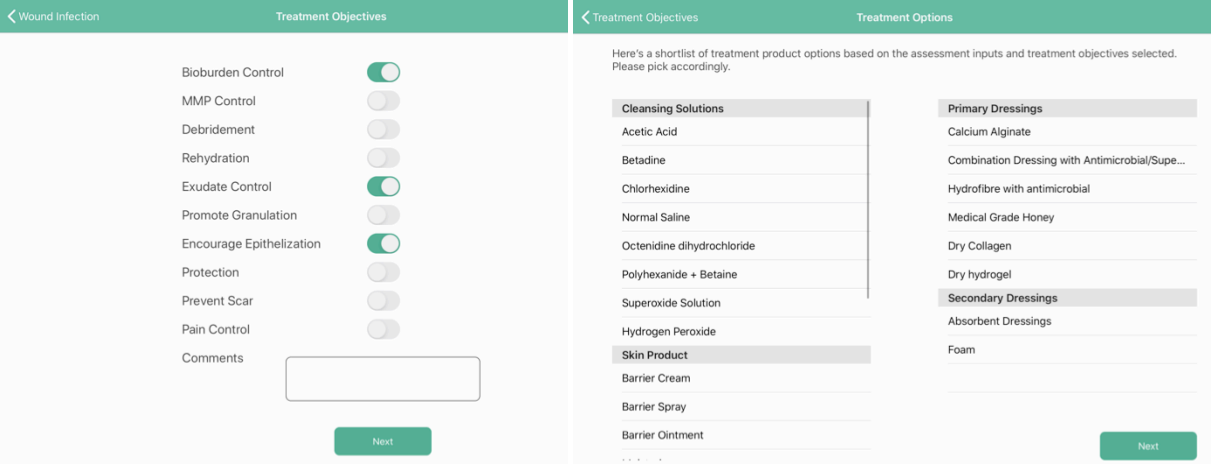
Wound Infection

Treatment Objectives

Bioburden Control
MMP Control
Debridement
Rehydration
Exudate Control
Promote Granulation
Encourage Epithelization
Protection
Prevent Scar
Pain Control
Comments

Next

Treatment Objectives

Treatment Options

Here's a shortlist of treatment product options based on the assessment inputs and treatment objectives selected. Please pick accordingly.

Cleansing Solutions
Acetic Acid
Betadine
Chlorhexidine
Normal Saline
Octenidine dihydrochloride
Polyhexanide + Betaine
Superoxide Solution
Hydrogen Peroxide
Skin Product
Barrier Cream
Barrier Spray
Barrier Ointment
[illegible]

Primary Dressings
Calcium Alginate
Combination Dressing with Antimicrobial/Supe...
Hydrofibre with antimicrobial
Medical Grade Honey
Dry Collagen
Dry hydrogel
Secondary Dressings
Absorbent Dressings
Foam

Next